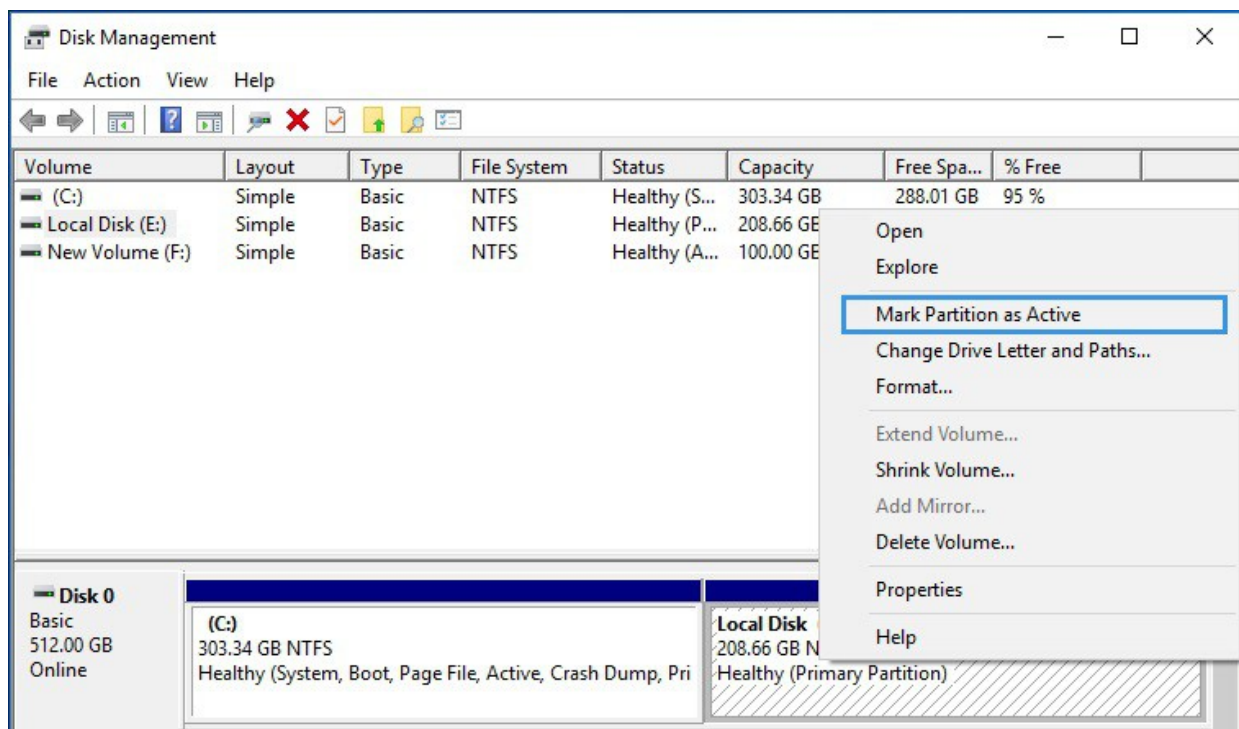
Disk Management

File Action View Help

| Volume | Layout | Type | File System | Status | Capacity | Free Spa... | % Free |
|---|---|---|---|---|---|---|---|
| (C:) | Simple | Basic | NTFS | Healthy (S... | 303.34 GB | 288.01 GB | 95 % |
| Local Disk (E:) | Simple | Basic | NTFS | Healthy (P... | 208.66 GE | | |
| New Volume (F:) | Simple | Basic | NTFS | Healthy (A... | 100.00 GE | | |

Open
Explore
Mark Partition as Active
Change Drive Letter and Paths...
Format...
Extend Volume...
Shrink Volume...
Add Mirror...
Delete Volume...
Properties
Help

Disk 0
Basic
512.00 GB
Online

(C:)
303.34 GB NTFS
Healthy (System, Boot, Page File, Active, Crash Dump, Pri

Local Disk
208.66 GB N
Healthy (Primary Partition)